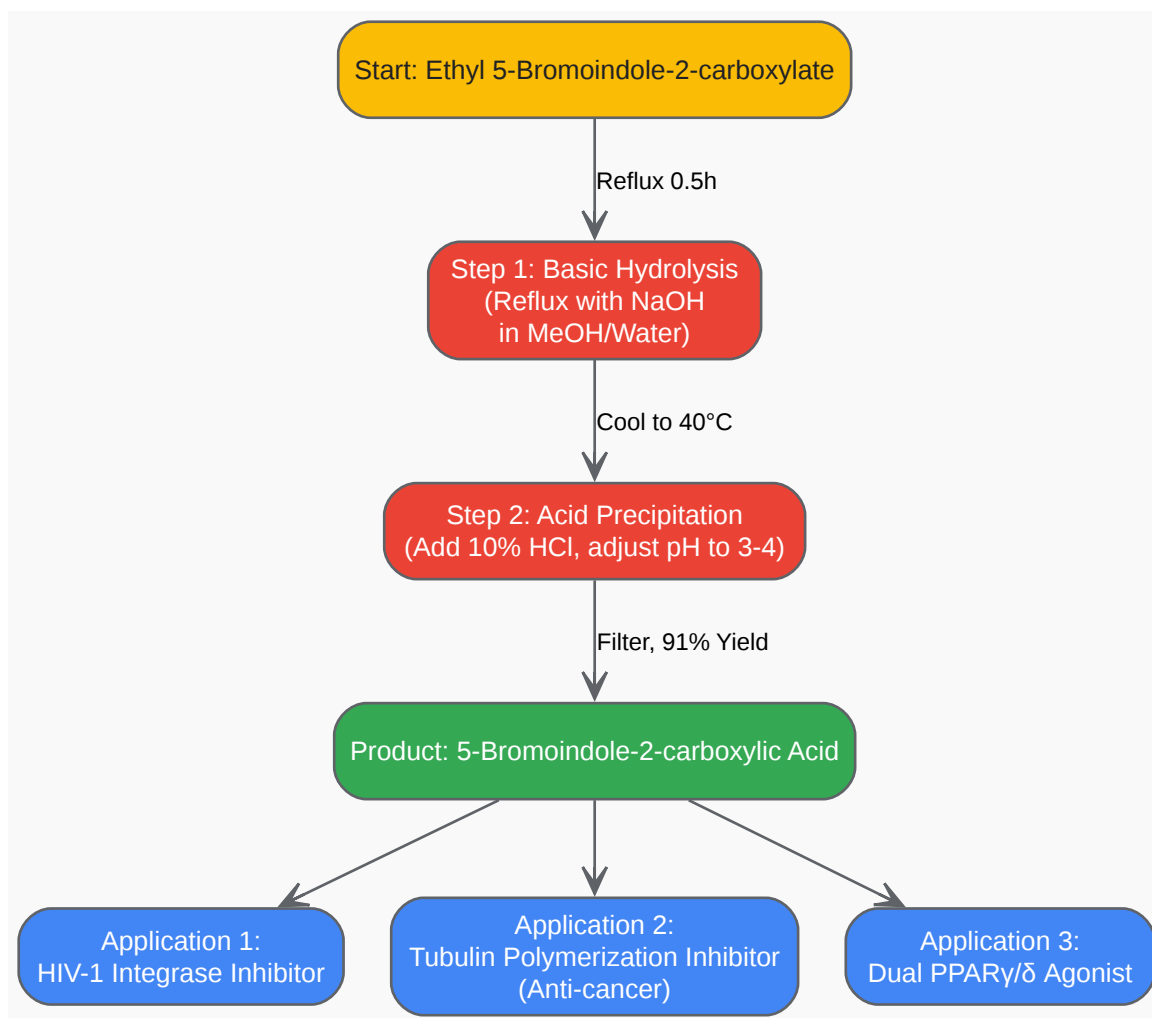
Start: Ethyl 5-Bromoindole-2-carboxylate

Reflux 0.5h

Step 1: Basic Hydrolysis (Reflux with NaOH in MeOH/Water)

Cool to 40°C

Step 2: Acid Precipitation (Add 10% HCl, adjust pH to 3-4)

Filter, 91% Yield

Product: 5-Bromoindole-2-carboxylic Acid

Application 1: HIV-1 Integrase Inhibitor

Application 2: Tubulin Polymerization Inhibitor (Anti-cancer)

Application 3: Dual PPARγ/δ Agonist